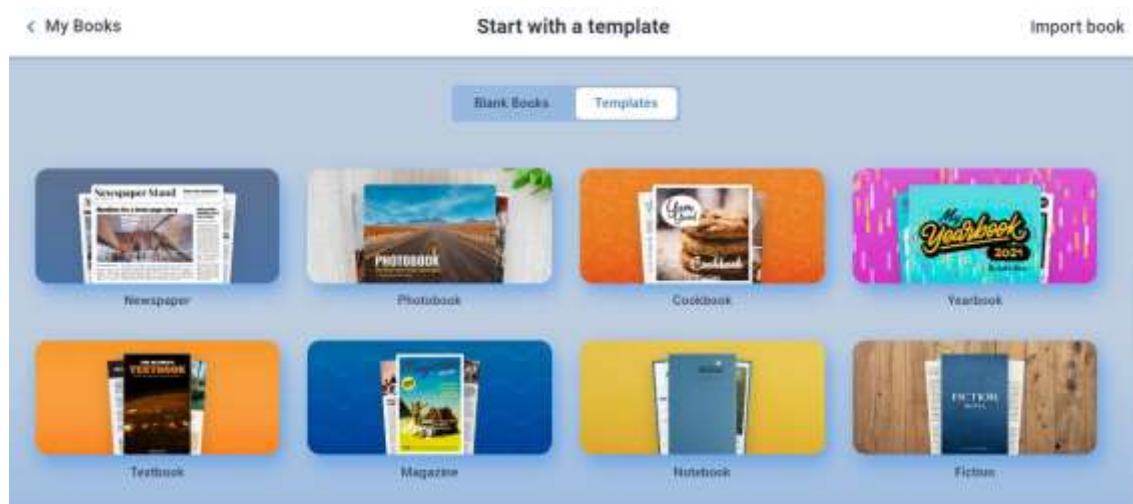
< My Books

Start with a template

Import book

Blank Books

Templates

Newspaper Stand

Newspaper

PHOTOBOOK

Photobook

Cookbook

Cookbook

My Yearbook 2021

Yearbook

TEXTBOOK

Textbook

Magazine

Notebook

FICTION

Fiction